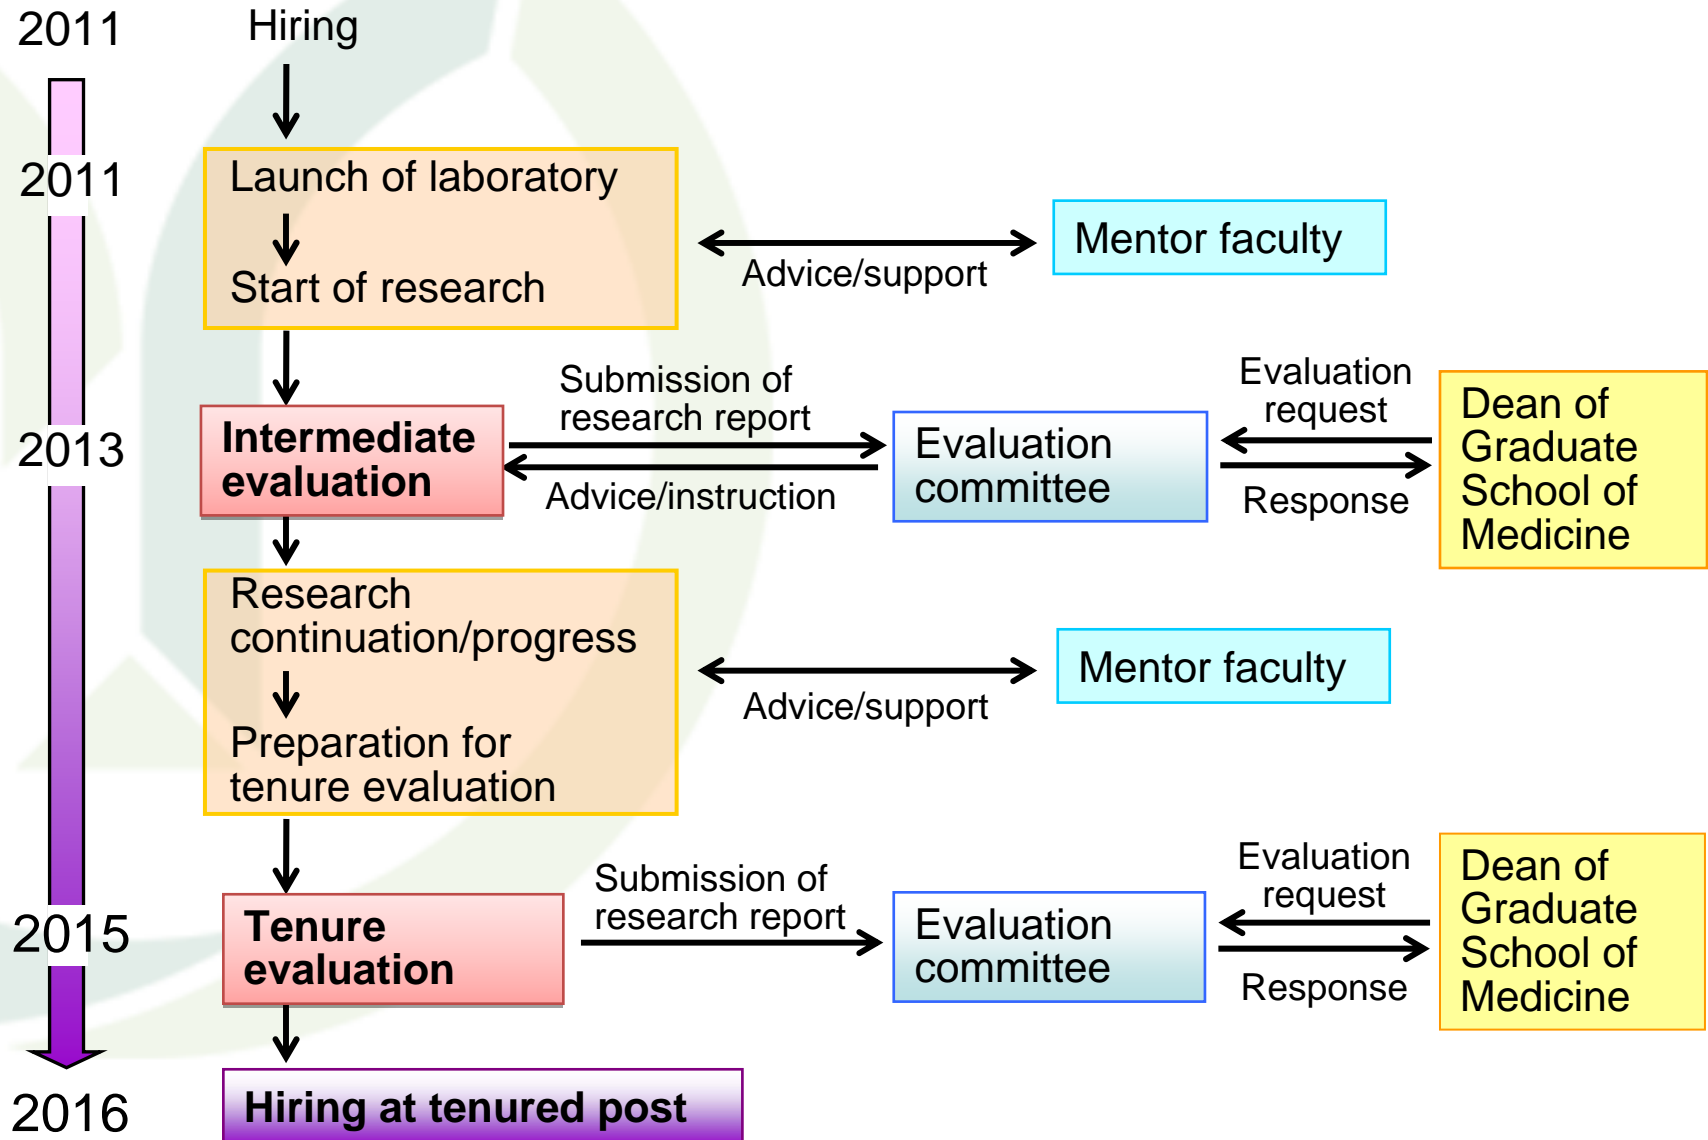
2011

Hiring

2011

Launch of laboratory

Start of research

Advice/support

Mentor faculty

Submission of research report

Evaluation request

Dean of Graduate School of Medicine

2013

Intermediate evaluation

Evaluation committee

Advice/instruction

Response

Research continuation/progress

Preparation for tenure evaluation

Advice/support

Mentor faculty

Submission of research report

Evaluation request

Dean of Graduate School of Medicine

2015

Tenure evaluation

Evaluation committee

Response

2016

Hiring at tenured post